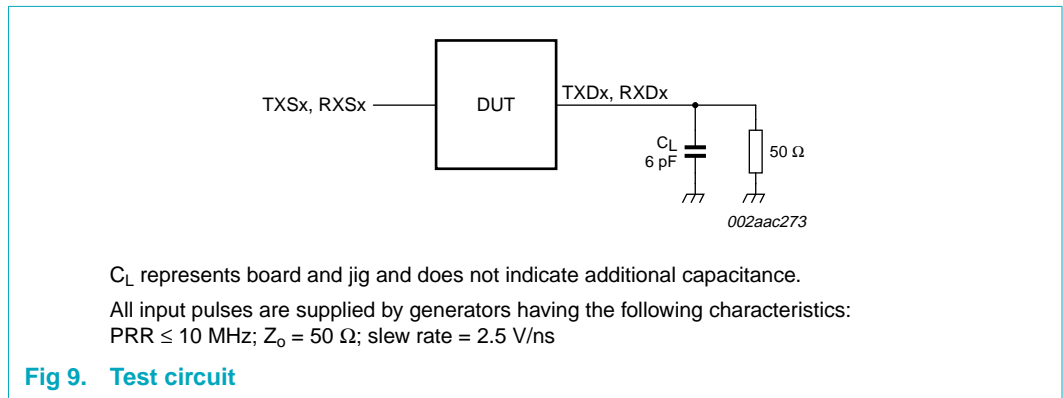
TXSx, RXSx

DUT

TXDx, RXDx

$C_L$
6 pF

50 Ω

002aac273

$C_L$ represents board and jig and does not indicate additional capacitance.

All input pulses are supplied by generators having the following characteristics: PRR ≤ 10 MHz; $Z_o$ = 50 Ω; slew rate = 2.5 V/ns

Fig 9. Test circuit